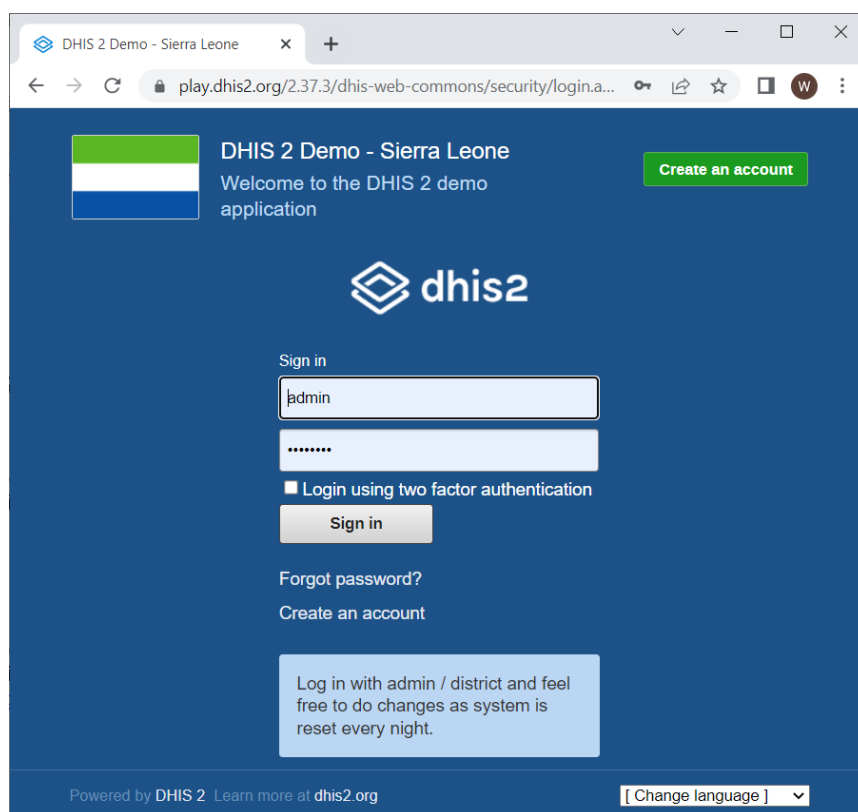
DHIS 2 Demo - Sierra Leone ×
+

play.dhis2.org/2.37.3/dhis-web-commons/security/login.a...

W

DHIS 2 Demo - Sierra Leone
Welcome to the DHIS 2 demo application

Create an account

dhis2

Sign in

admin

••••••••

Login using two factor authentication

Sign in

Forgot password?

Create an account

Log in with admin / district and feel free to do changes as system is reset every night.

Powered by DHIS 2 Learn more at dhis2.org

[ Change language ]